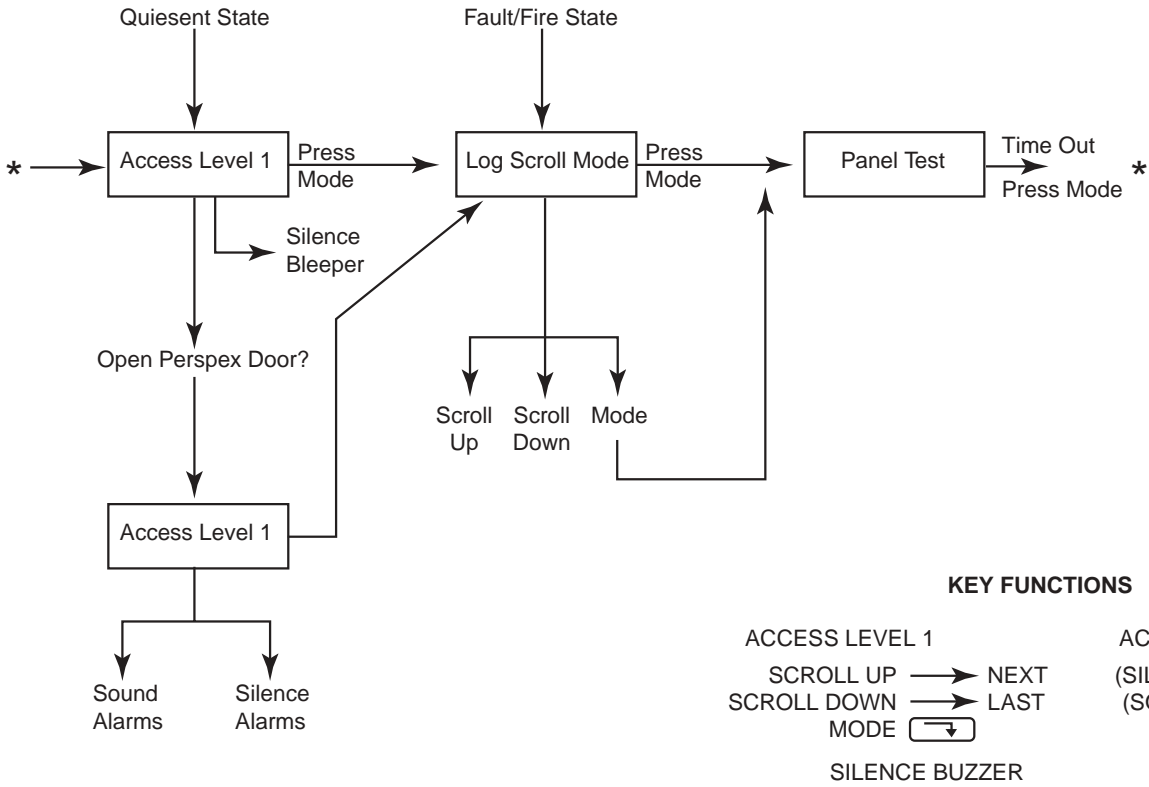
Quiesent State

Fault/Fire State

*

Access Level 1

Press Mode

Log Scroll Mode

Press Mode

Panel Test

Time Out

Press Mode

*

Silence Bleeper

Open Perspex Door?

Scroll Up

Scroll Down

Mode

Access Level 1

Sound Alarms

Silence Alarms

KEY FUNCTIONS

ACCESS LEVEL 1

SCROLL UP → NEXT

SCROLL DOWN → LAST

MODE

SILENCE BUZZER

AC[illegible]

(SIL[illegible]

(SC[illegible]